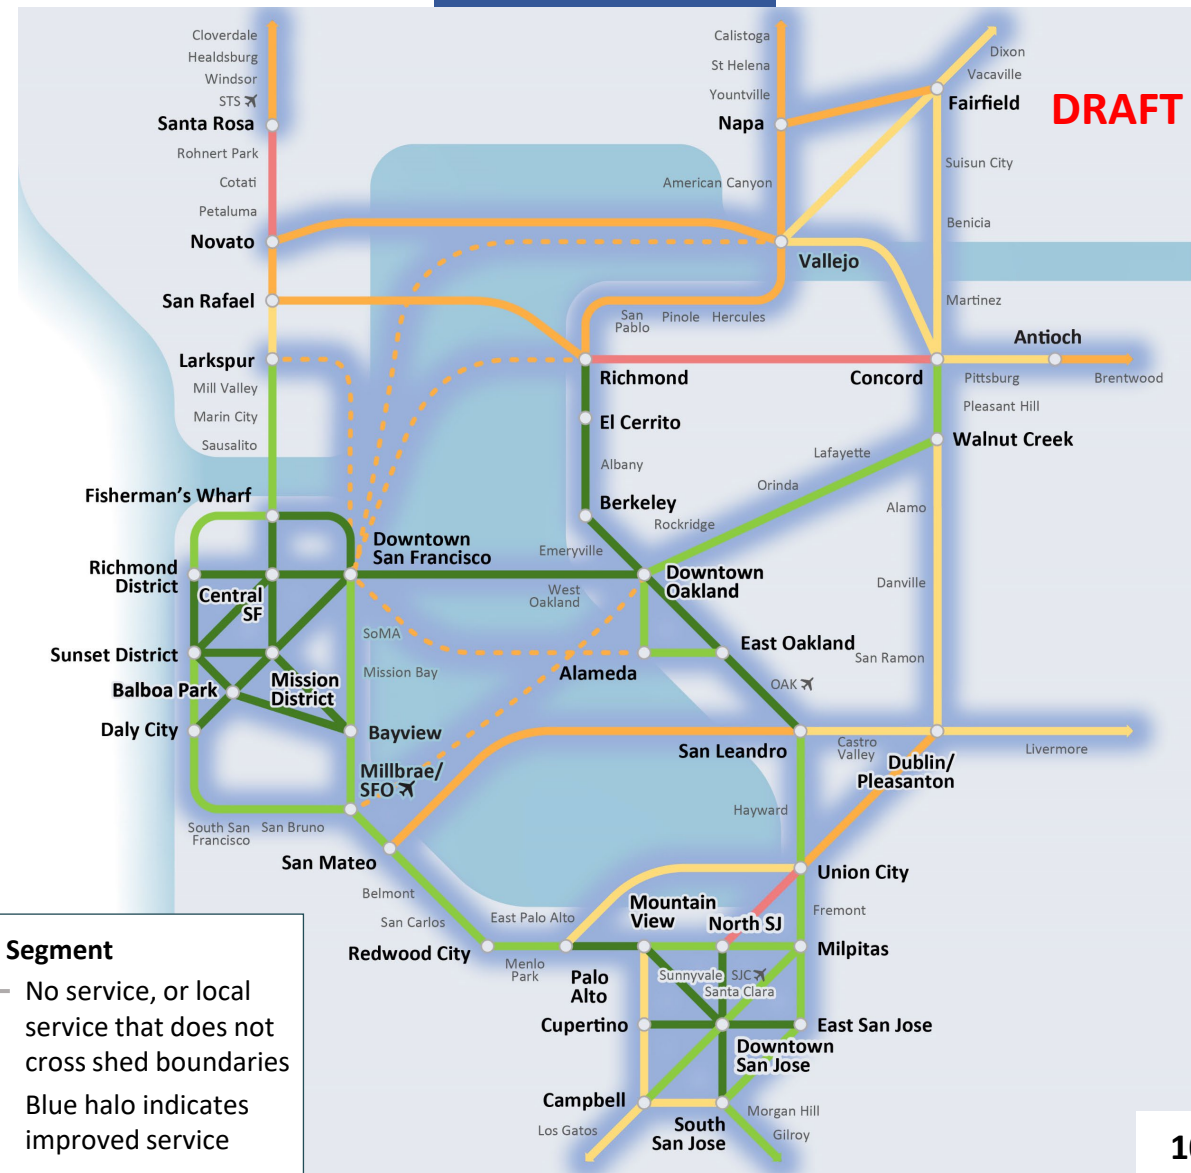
DRAFT

Cloverdale
Healdsburg
Windsor
STS
Santa Rosa
Rohnert Park
Cotati
Petaluma
Novato
San Rafael
Larkspur
Mill Valley
Marin City
Sausalito
Fisherman's Wharf
Richmond District
Central SF
Sunset District
Balboa Park
Mission District
Daly City
South San Francisco
San Bruno
Downtown San Francisco
SoMA
Mission Bay
Bayview
Millbrae/ SFO
San Mateo
Belmont
San Carlos
Redwood City
Menlo Park
East Palo Alto
Palo Alto
Mountain View
Sunnyvale
SJC
Santa Clara
Cupertino
Campbell
Los Gatos
South San Jose
Morgan Hill
Gilroy
Downtown San Jose
East San Jose
Milpitas
North SJ
Fremont
Union City
Hayward
San Leandro
Castro Valley
Dublin/ Pleasanton
Livermore
OAK
San Ramon
East Oakland
Alameda
Downtown Oakland
West Oakland
Emeryville
Rockridge
Berkeley
Albany
El Cerrito
Richmond
San Pablo
Pinole
Hercules
Orinda
Lafayette
Alamo
Danville
Walnut Creek
Pleasant Hill
Concord
Pittsburg
Antioch
Brentwood
Martinez
Benicia
Vallejo
American Canyon
Suisun City
Fairfield
Dixon
Vacaville
Calistoga
St Helena
Yountville
Napa

Segment
No service, or local service that does not cross shed boundaries
Blue halo indicates improved service

1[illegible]